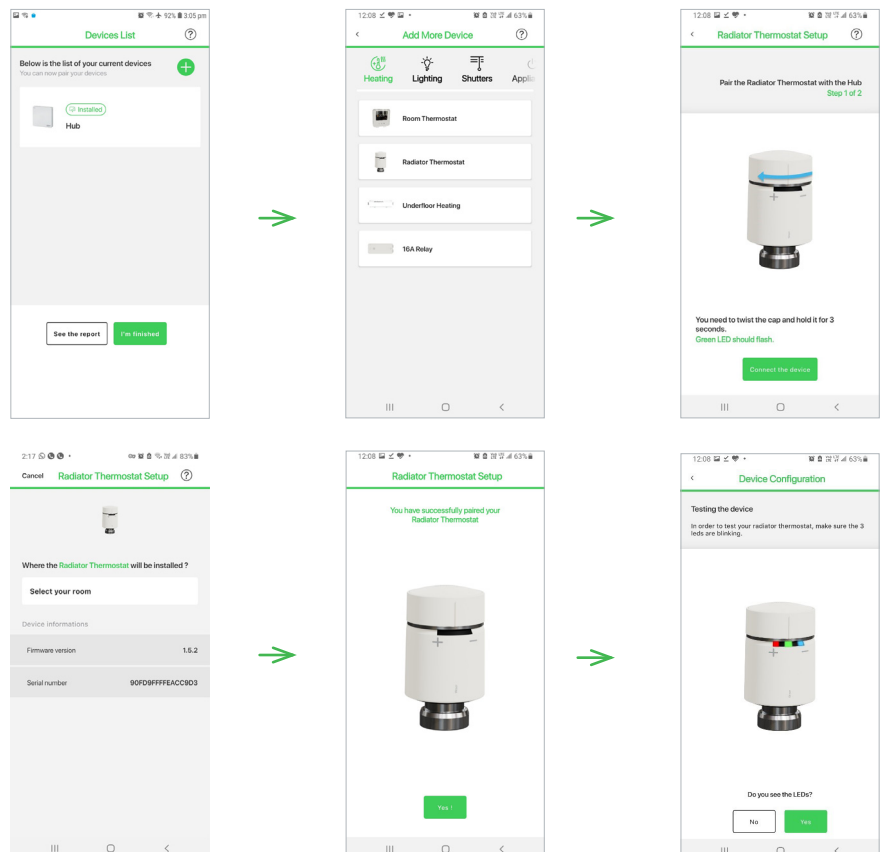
92% 3:05 pm

Devices List

Below is the list of your current devices
You can now pair your devices

Installed
Hub

See the report
I'm finished

12:08 63%

Add More Device

Heating
Lighting
Shutters
Applia

Room Thermostat
Radiator Thermostat
Underfloor Heating
16A Relay

12:08 63%

Radiator Thermostat Setup

Pair the Radiator Thermostat with the Hub
Step 1 of 2

You need to twist the cap and hold it for 3 seconds.
Green LED should flash.

Connect the device

2:17 83%

Cancel
Radiator Thermostat Setup

Where the Radiator Thermostat will be installed ?

Select your room

Device informations

| Firmware version | 1.5.2 |
|---|---|
| Serial number | 90FD9FFFFEACC9D3 |

12:08 63%

Radiator Thermostat Setup

You have successfully paired your Radiator Thermostat

Yes !

12:08 63%

Device Configuration

Testing the device
In order to test your radiator thermostat, make sure the 3 leds are blinking.

Do you see the LEDs?

No
Yes